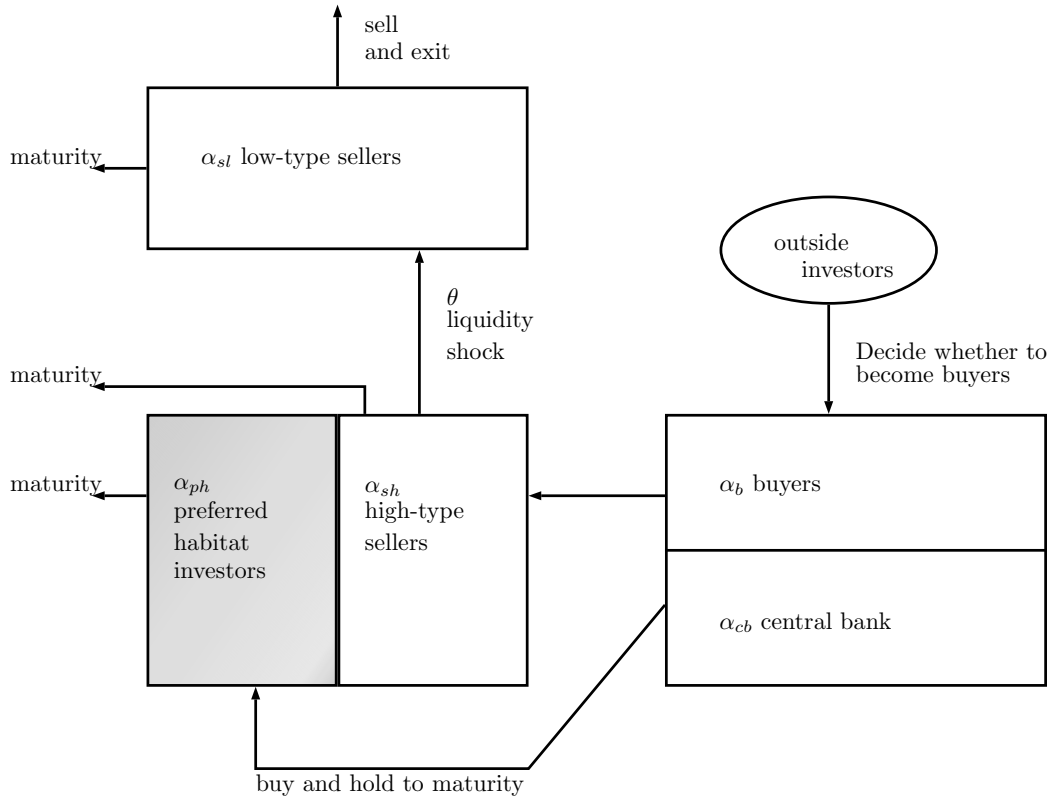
sell
and exit

maturity

$\alpha_{sl}$ low-type sellers

outside
investors

$\theta$
liquidity
shock

Decide whether to
become buyers

maturity

maturity

$\alpha_{ph}$
preferred
habitat
investors

$\alpha_{sh}$
high-type
sellers

$\alpha_b$ buyers

$\alpha_{cb}$ central bank

buy and hold to maturity